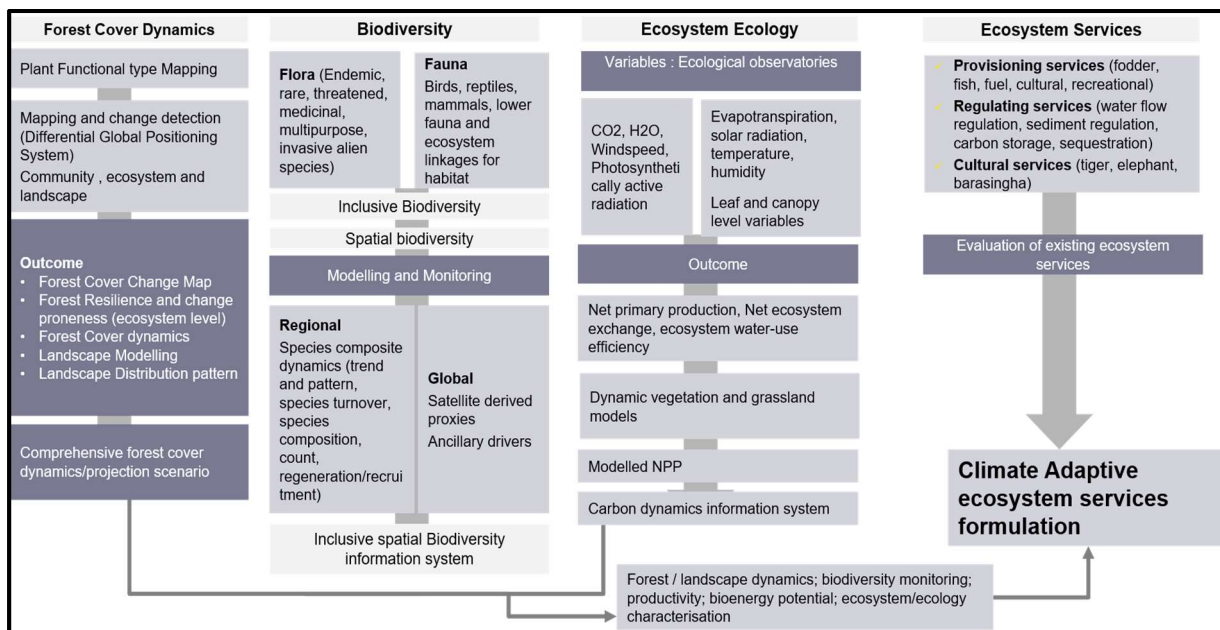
Forest Cover Dynamics

Plant Functional type Mapping

Mapping and change detection (Differential Global Positioning System)

Community , ecosystem and landscape

Outcome
• Forest Cover Change Map
• Forest Resilience and change proneness (ecosystem level)
• Forest Cover dynamics
• Landscape Modelling
• Landscape Distribution pattern

Comprehensive forest cover dynamics/projection scenario

Biodiversity

Flora (Endemic, rare, threatened, medicinal, multipurpose, invasive alien species)

Fauna Birds, reptiles, mammals, lower fauna and ecosystem linkages for habitat

Inclusive Biodiversity

Spatial biodiversity

Modelling and Monitoring

Regional
Species composite dynamics (trend and pattern, species turnover, species composition, count, regeneration/recruitment)

Global
Satellite derived proxies
Ancillary drivers

Inclusive spatial Biodiversity information system

Ecosystem Ecology

Variables : Ecological observatories

CO2, H2O, Windspeed, Photosynthetically active radiation

Evapotranspiration, solar radiation, temperature, humidity

Leaf and canopy level variables

Outcome

Net primary production, Net ecosystem exchange, ecosystem water-use efficiency

Dynamic vegetation and grassland models

Modelled NPP

Carbon dynamics information system

Ecosystem Services

Provisioning services (fodder, fish, fuel, cultural, recreational)
Regulating services (water flow regulation, sediment regulation, carbon storage, sequestration)
Cultural services (tiger, elephant, barasingha)

Evaluation of existing ecosystem services

Climate Adaptive ecosystem services formulation

Forest / landscape dynamics; biodiversity monitoring; productivity; bioenergy potential; ecosystem/ecology characterisation